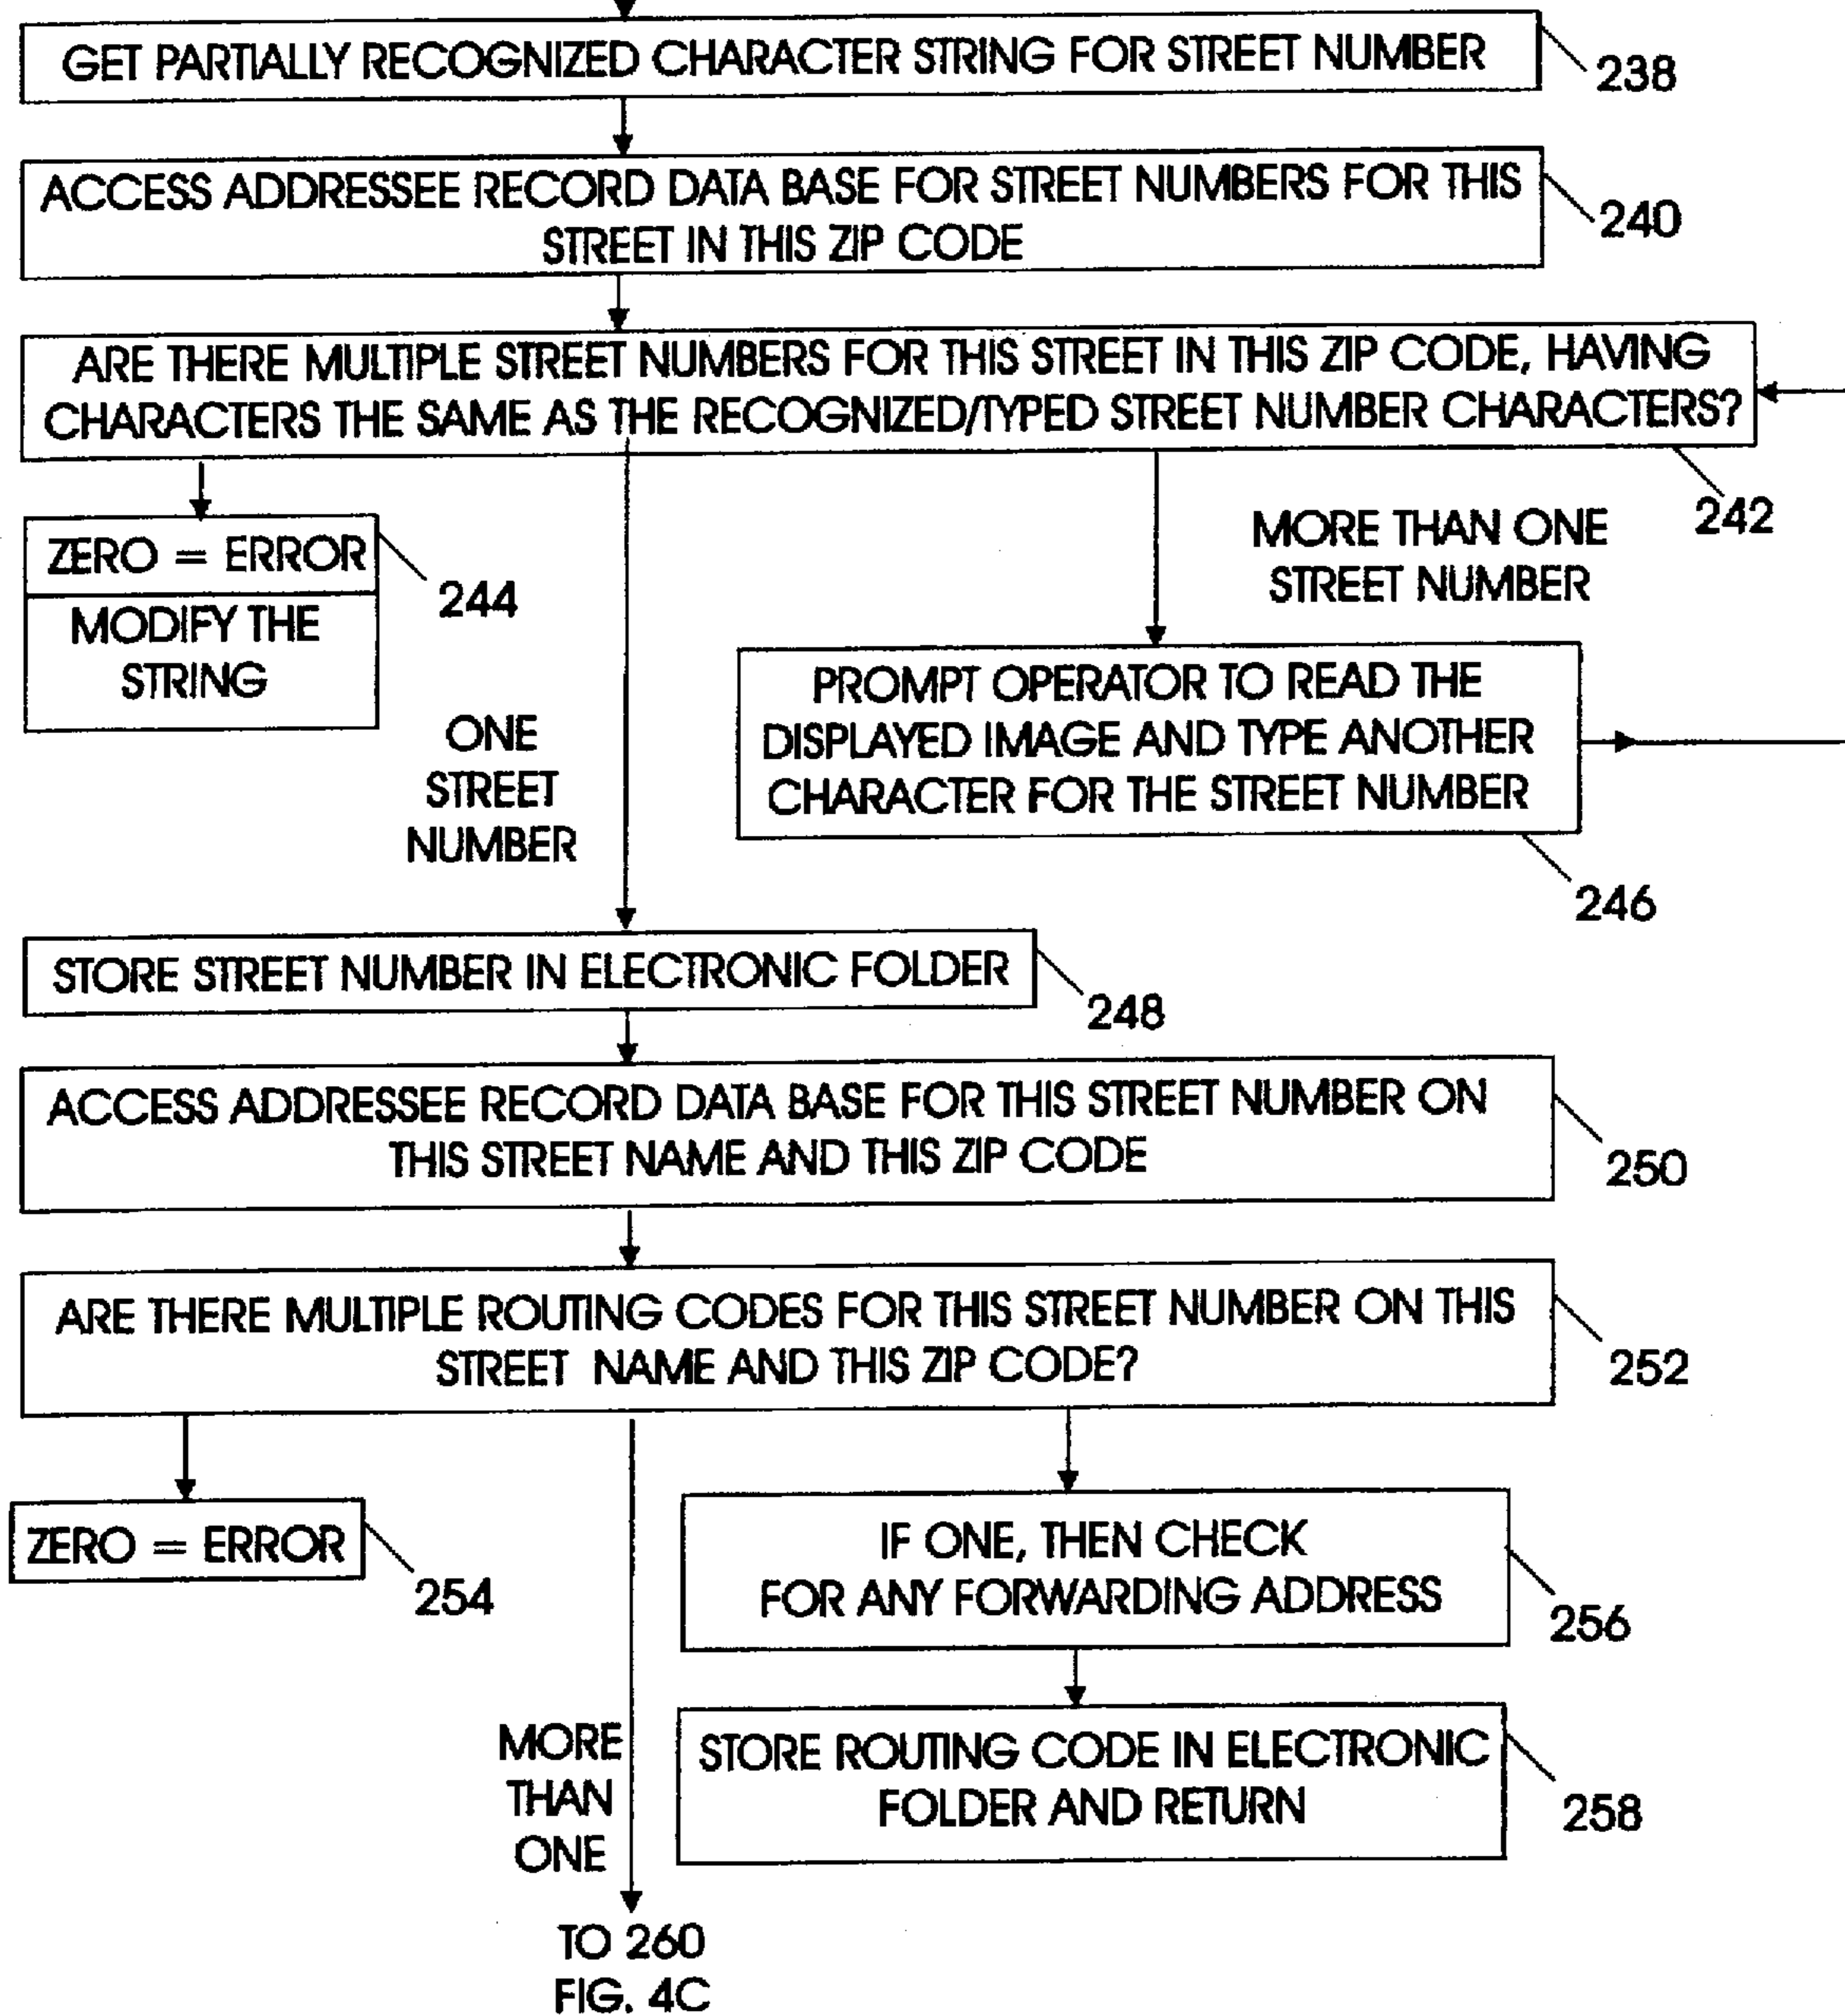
GET PARTIALLY RECOGNIZED CHARACTER STRING FOR STREET NUMBER

238

ACCESS ADDRESSEE RECORD DATA BASE FOR STREET NUMBERS FOR THIS STREET IN THIS ZIP CODE

240

ARE THERE MULTIPLE STREET NUMBERS FOR THIS STREET IN THIS ZIP CODE, HAVING CHARACTERS THE SAME AS THE RECOGNIZED/TYPED STREET NUMBER CHARACTERS?

242

ZERO = ERROR

MODIFY THE STRING

244

ONE STREET NUMBER

MORE THAN ONE STREET NUMBER

PROMPT OPERATOR TO READ THE DISPLAYED IMAGE AND TYPE ANOTHER CHARACTER FOR THE STREET NUMBER

246

STORE STREET NUMBER IN ELECTRONIC FOLDER

248

ACCESS ADDRESSEE RECORD DATA BASE FOR THIS STREET NUMBER ON THIS STREET NAME AND THIS ZIP CODE

250

ARE THERE MULTIPLE ROUTING CODES FOR THIS STREET NUMBER ON THIS STREET NAME AND THIS ZIP CODE?

252

ZERO = ERROR

254

IF ONE, THEN CHECK FOR ANY FORWARDING ADDRESS

256

MORE THAN ONE

STORE ROUTING CODE IN ELECTRONIC FOLDER AND RETURN

258

TO 260
FIG. 4C